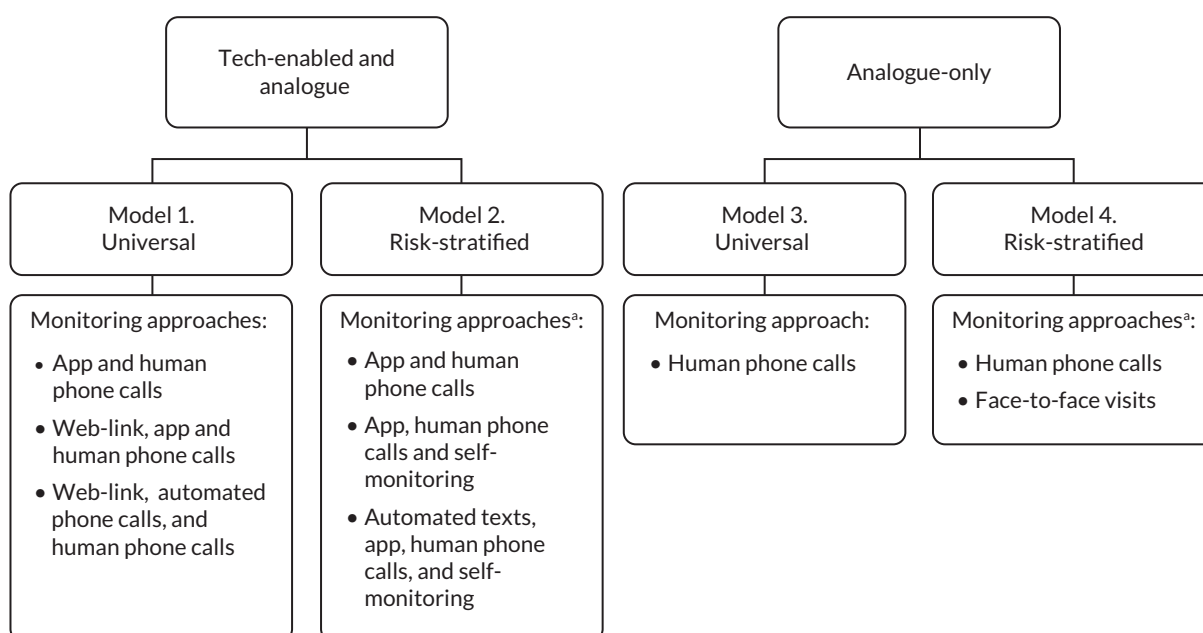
Tech-enabled and analogue

Model 1. Universal

Monitoring approaches:

- App and human phone calls
- Web-link, app and human phone calls
- Web-link, automated phone calls, and human phone calls

Model 2. Risk-stratified

Monitoring approaches$^{a}$:

- App and human phone calls
- App, human phone calls and self-monitoring
- Automated texts, app, human phone calls, and self-monitoring

Analogue-only

Model 3. Universal

Monitoring approach:

- Human phone calls

Model 4. Risk-stratified

Monitoring approaches$^{a}$:

- Human phone calls
- Face-to-face visits